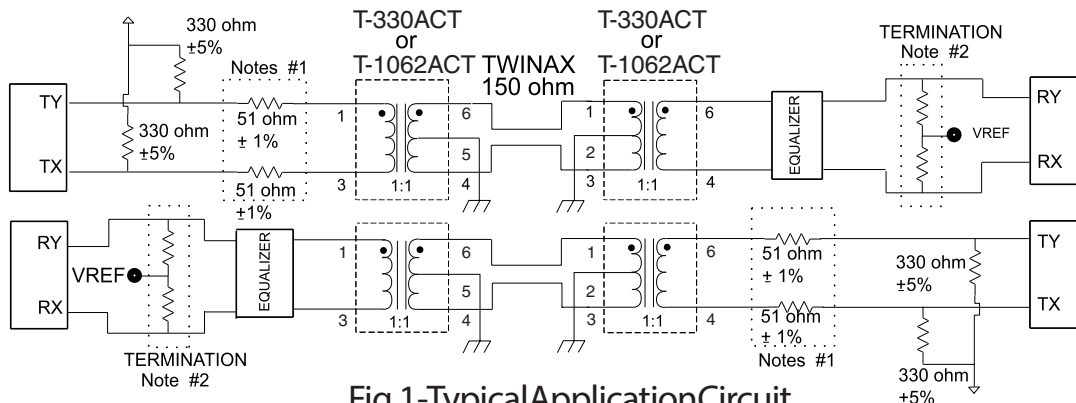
330 ohm
±5%

T-330ACT
or
T-1062ACT TWINAX
150 ohm

T-330ACT
or
T-1062ACT

TERMINATION
Note #2

Notes #1

TY

TX

330 ohm
±5%

51 ohm
± 1%

51 ohm
±1%

1
3

6
5
4

1:1

1
2
3

6
4

1:1

EQUALIZER

VREF

RY

RX

RY

VREF

RX

EQUALIZER

TERMINATION
Note #2

1
3

6
5
4

1:1

1
2
3

6
4

1:1

51 ohm
± 1%

51 ohm
± 1%

Notes #1

TY

330 ohm
±5%

TX

330 ohm
±5%

Fig 1-TypicalApplicationCircuit